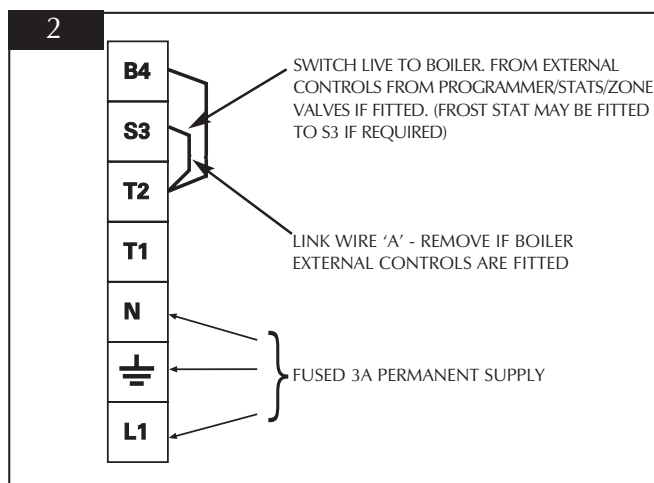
2

B4

S3

T2

T1

N

L1

SWITCH LIVE TO BOILER. FROM EXTERNAL CONTROLS FROM PROGRAMMER/STATS/ZONE VALVES IF FITTED. (FROST STAT MAY BE FITTED TO S3 IF REQUIRED)

LINK WIRE 'A' - REMOVE IF BOILER EXTERNAL CONTROLS ARE FITTED

FUSED 3A PERMANENT SUPPLY